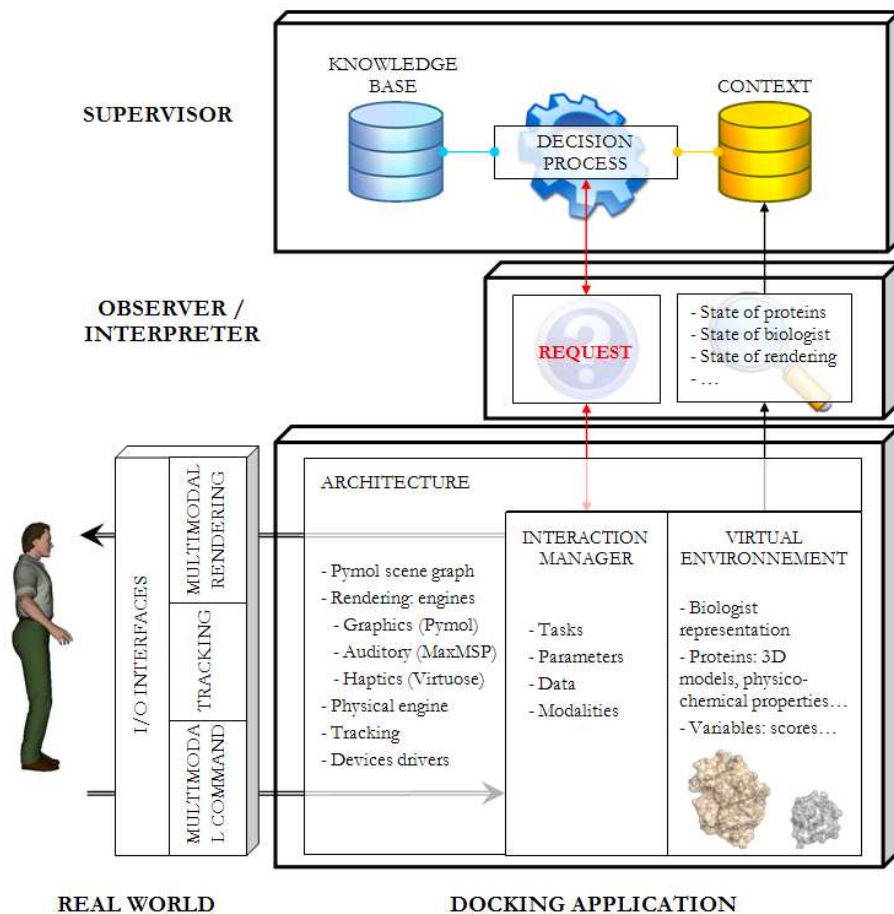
SUPERVISOR

KNOWLEDGE BASE

DECISION PROCESS

CONTEXT

OBSERVER / INTERPRETER

REQUEST

- State of proteins
- State of biologist
- State of rendering
- …

I/O INTERFACES

MULTIMODAL RENDERING

TRACKING

MULTIMODAL COMMAND

ARCHITECTURE

- Pymol scene graph
- Rendering: engines
- Graphics (Pymol)
- Auditory (MaxMSP)
- Haptics (Virtuose)
- Physical engine
- Tracking
- Devices drivers

INTERACTION MANAGER

- Tasks
- Parameters
- Data
- Modalities

VIRTUAL ENVIRONNEMENT

- Biologist representation
- Proteins: 3D models, physico-chemical properties…
- Variables: scores…

REAL WORLD

DOCKING APPLICATION